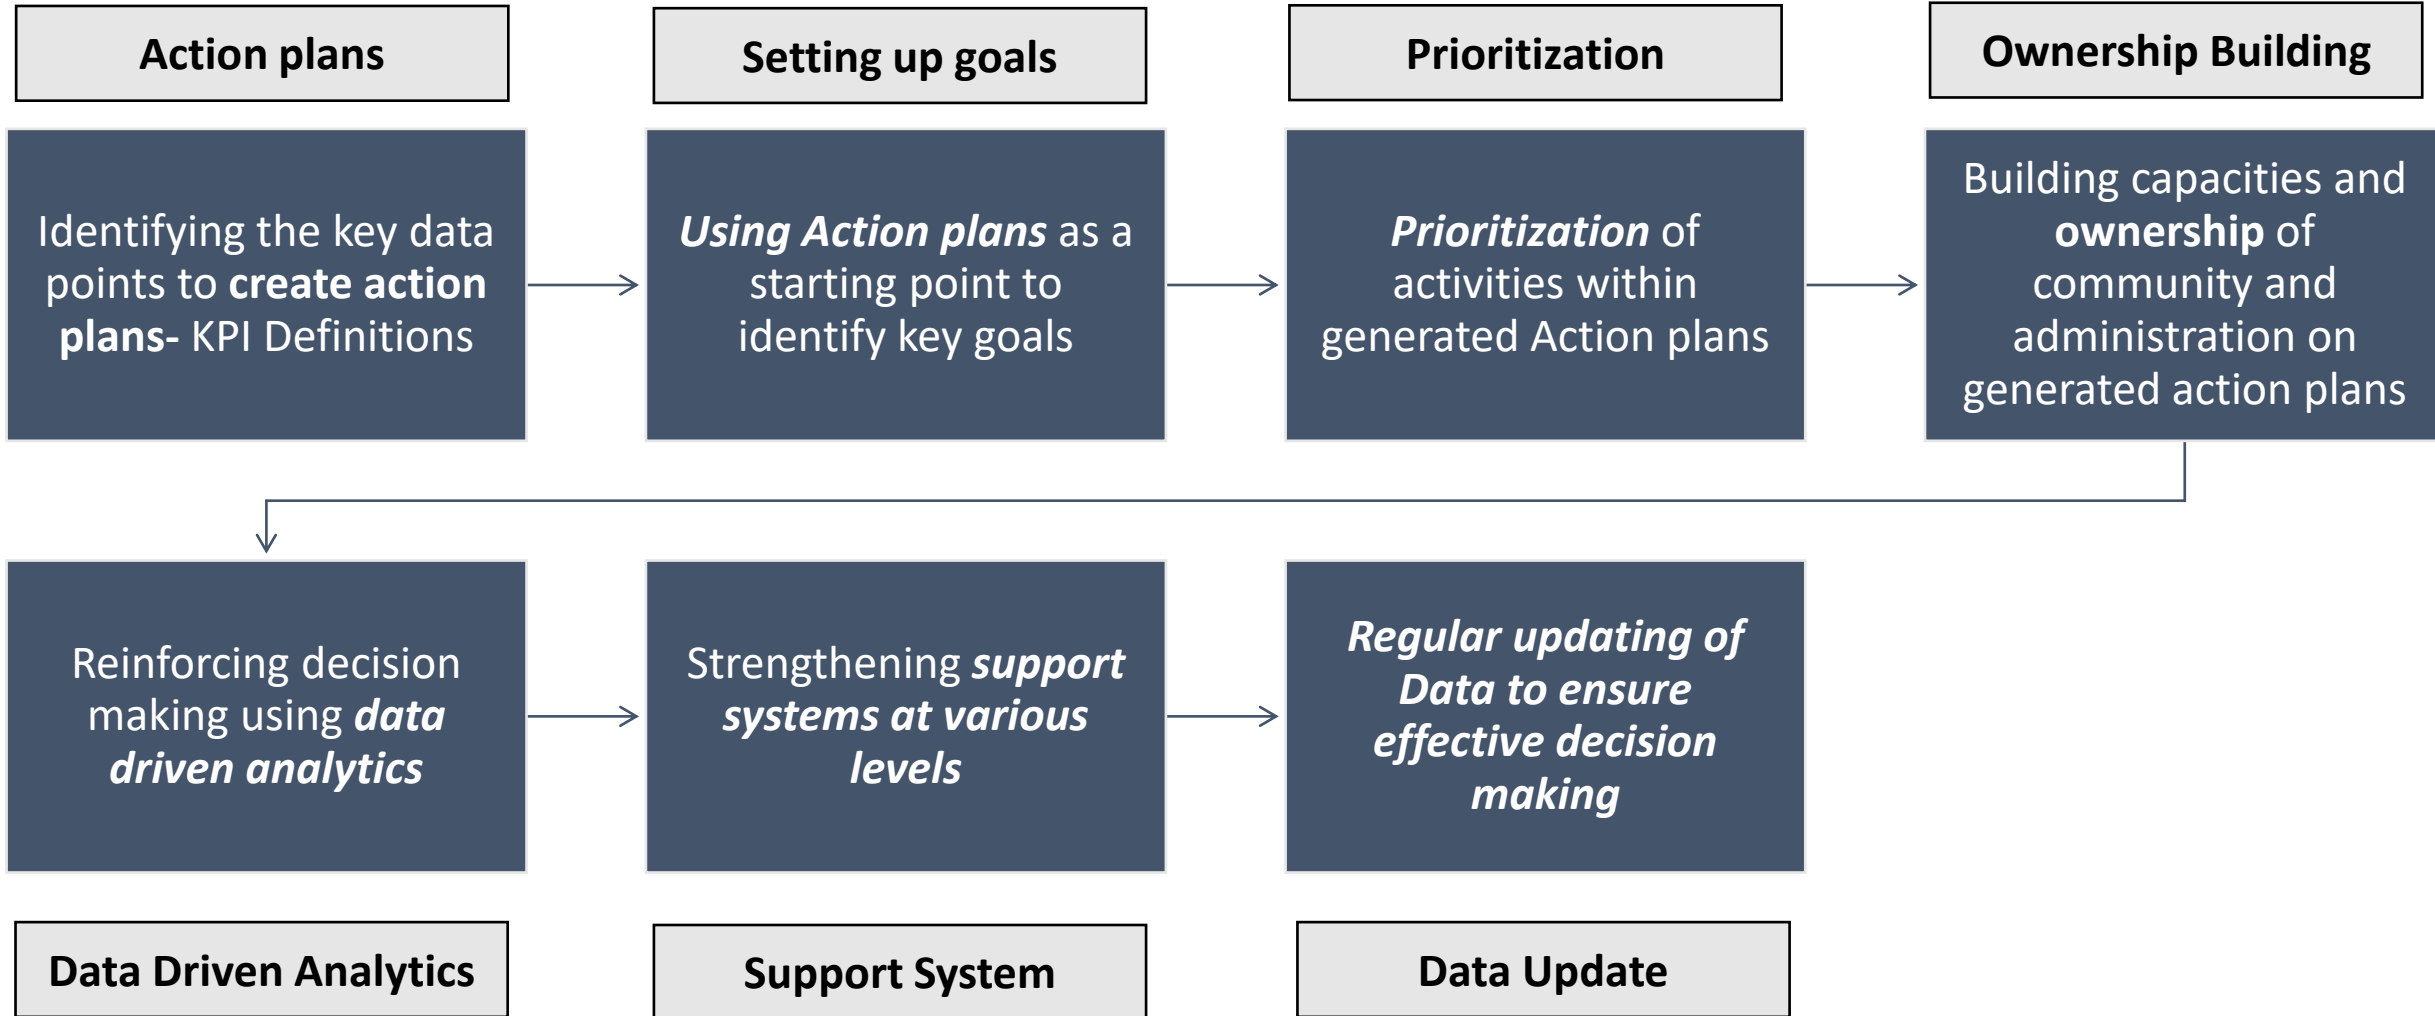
Action plans

Identifying the key data points to create action plans- KPI Definitions

Setting up goals

Using Action plans as a starting point to identify key goals

Prioritization

Prioritization of activities within generated Action plans

Ownership Building

Building capacities and ownership of community and administration on generated action plans

Reinforcing decision making using data driven analytics

Data Driven Analytics

Strengthening support systems at various levels

Support System

Regular updating of Data to ensure effective decision making

Data Update